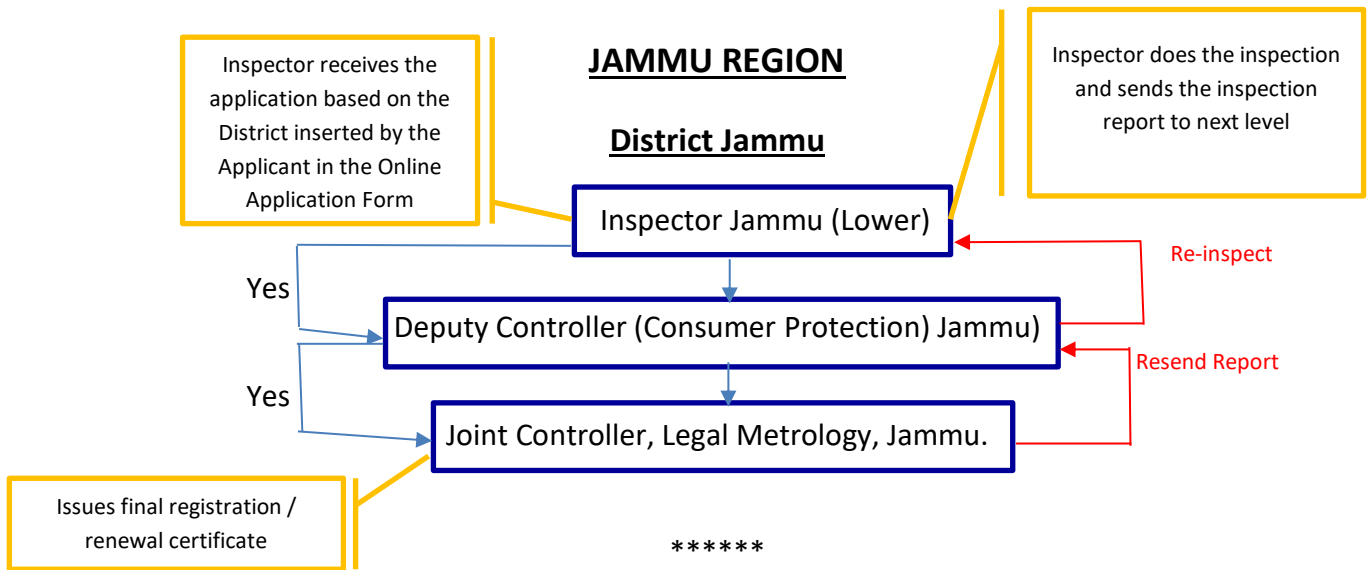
Inspector receives the application based on the District inserted by the Applicant in the Online Application Form

JAMMU REGION

District Jammu

Inspector does the inspection and sends the inspection report to next level

Inspector Jammu (Lower)

Re-inspect

Yes

Deputy Controller (Consumer Protection) Jammu)

Resend Report

Yes

Joint Controller, Legal Metrology, Jammu.

Issues final registration / renewal certificate

******